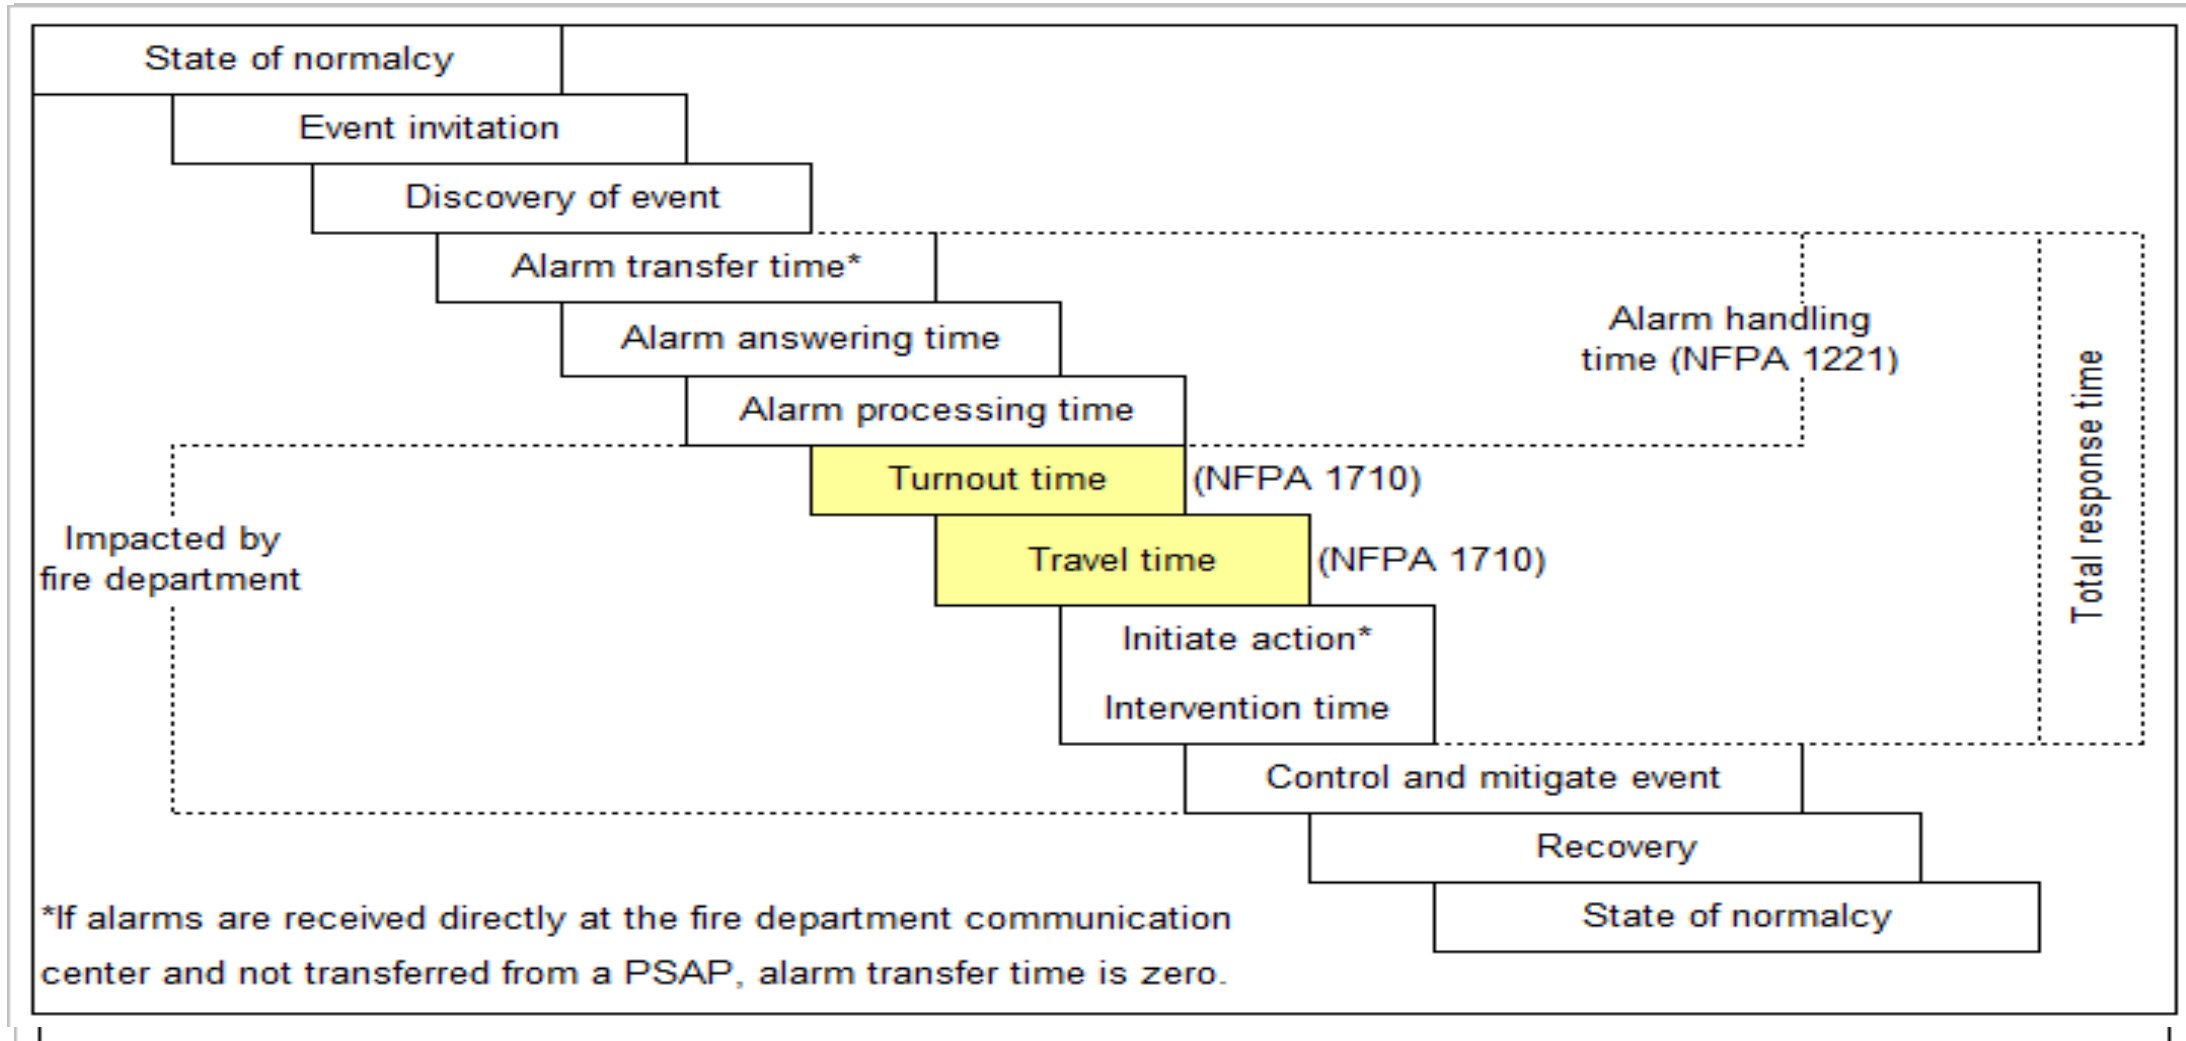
State of normalcy

Event invitation

Discovery of event

Alarm transfer time*

Alarm answering time

Alarm processing time

Alarm handling time (NFPA 1221)

Total response time

Turnout time (NFPA 1710)

Impacted by fire department

Travel time (NFPA 1710)

Initiate action*

Intervention time

Control and mitigate event

Recovery

State of normalcy

*If alarms are received directly at the fire department communication center and not transferred from a PSAP, alarm transfer time is zero.